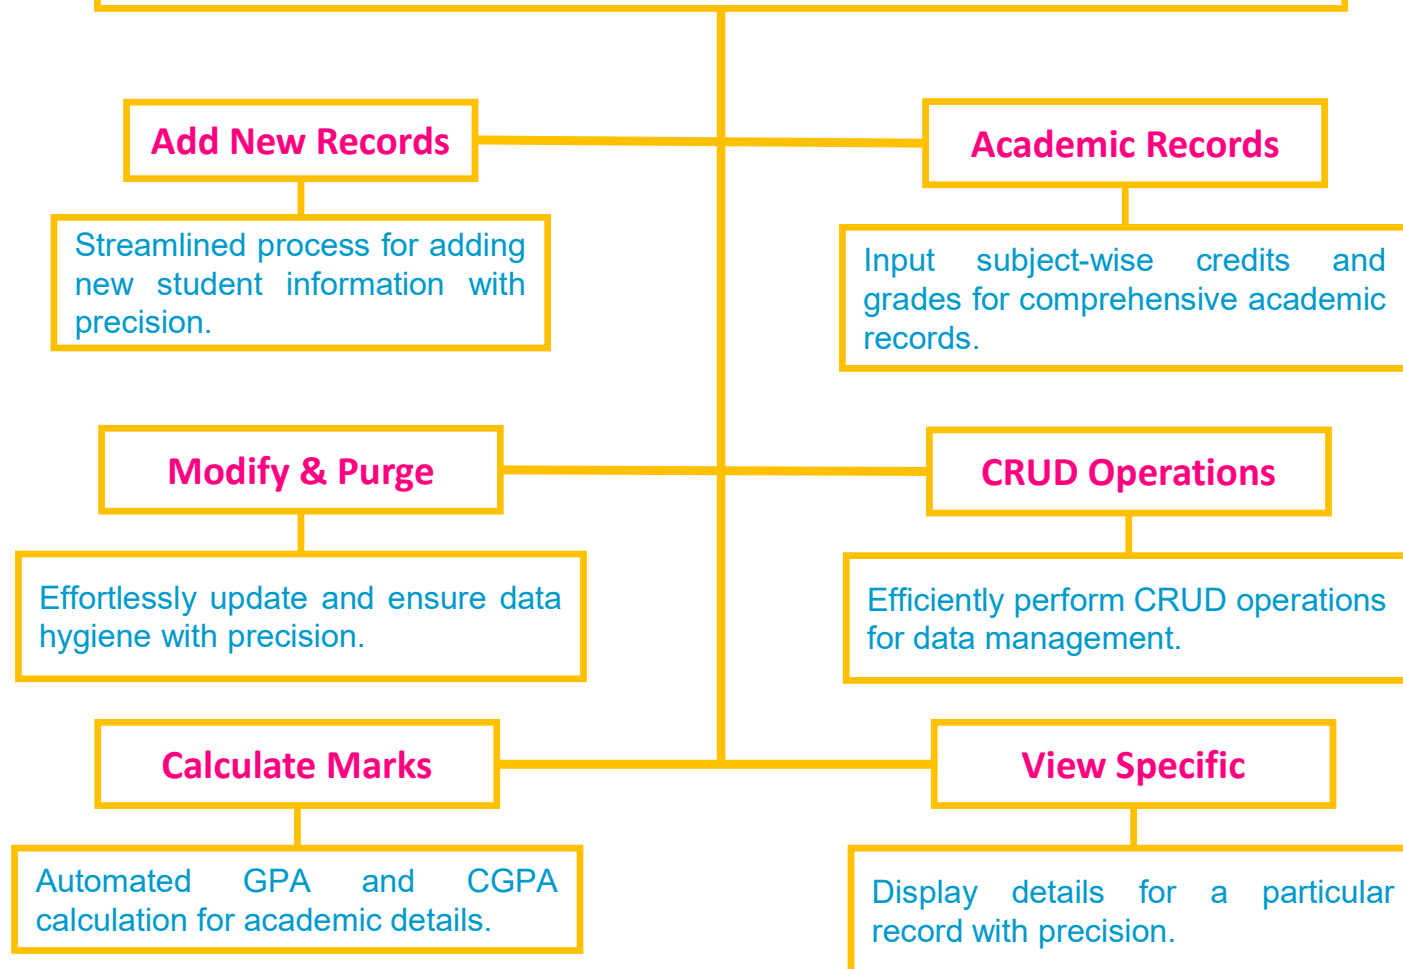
Add New Records

Streamlined process for adding new student information with precision.

Academic Records

Input subject-wise credits and grades for comprehensive academic records.

Modify & Purge

Effortlessly update and ensure data hygiene with precision.

CRUD Operations

Efficiently perform CRUD operations for data management.

Calculate Marks

Automated GPA and CGPA calculation for academic details.

View Specific

Display details for a particular record with precision.